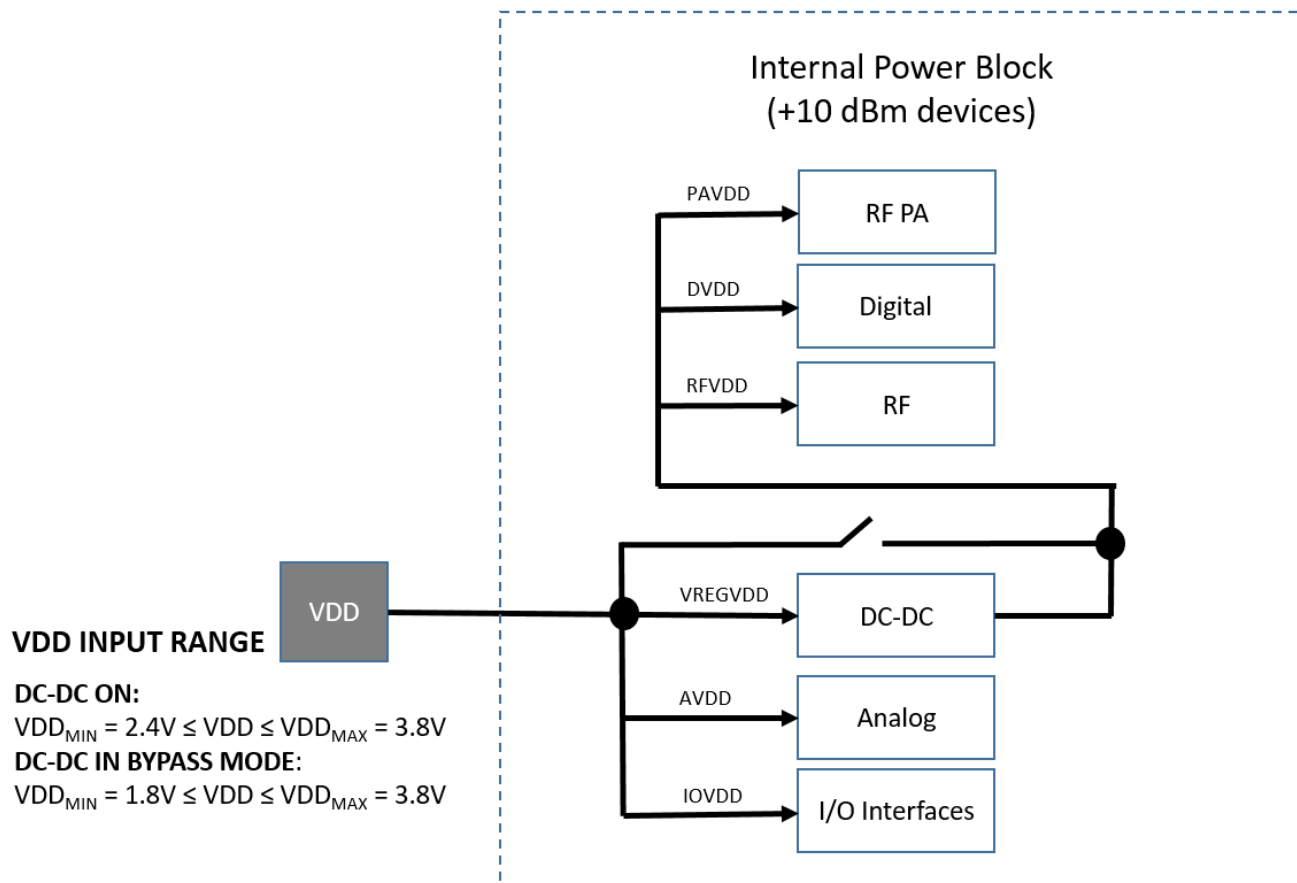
Internal Power Block
(+10 dBm devices)

PAVDD
RF PA

DVDD
Digital

RFVDD
RF

VREGVDD
DC-DC

AVDD
Analog

IOVDD
I/O Interfaces

VDD

VDD INPUT RANGE

DC-DC ON:
$VDD_{MIN}$ = 2.4V ≤ VDD ≤ $VDD_{MAX}$ = 3.8V
DC-DC IN BYPASS MODE:
$VDD_{MIN}$ = 1.8V ≤ VDD ≤ $VDD_{MAX}$ = 3.8V